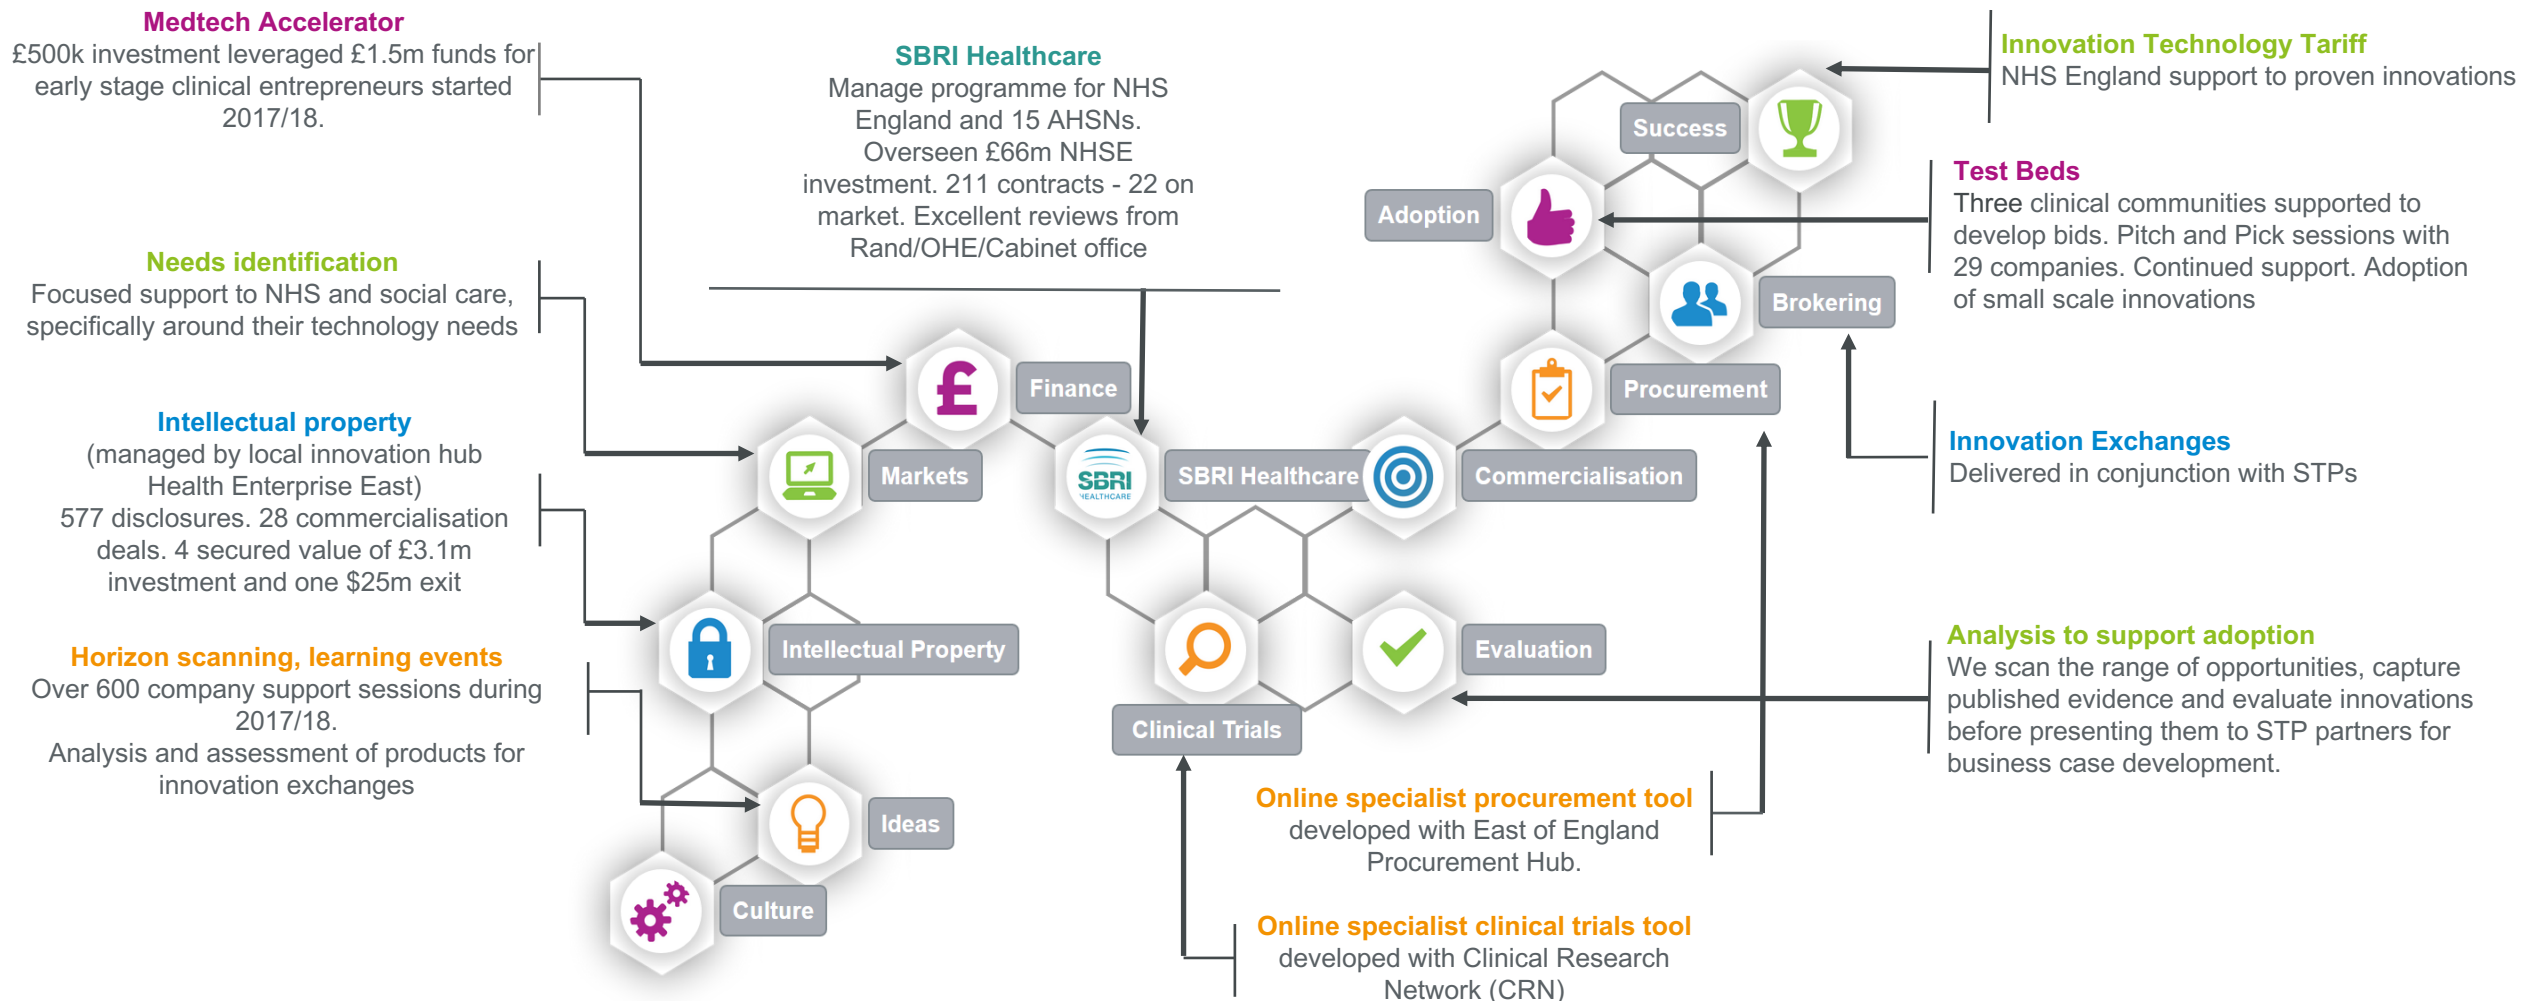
Medtech Accelerator
£500k investment leveraged £1.5m funds for early stage clinical entrepreneurs started 2017/18.

SBRI Healthcare
Manage programme for NHS England and 15 AHSNs. Overseen £66m NHSE investment. 211 contracts - 22 on market. Excellent reviews from Rand/OHE/Cabinet office

Innovation Technology Tariff
NHS England support to proven innovations

Needs identification
Focused support to NHS and social care, specifically around their technology needs

Test Beds
Three clinical communities supported to develop bids. Pitch and Pick sessions with 29 companies. Continued support. Adoption of small scale innovations

Intellectual property
(managed by local innovation hub Health Enterprise East)
577 disclosures. 28 commercialisation deals. 4 secured value of £3.1m investment and one $25m exit

Innovation Exchanges
Delivered in conjunction with STPs

Horizon scanning, learning events
Over 600 company support sessions during 2017/18.
Analysis and assessment of products for innovation exchanges

Analysis to support adoption
We scan the range of opportunities, capture published evidence and evaluate innovations before presenting them to STP partners for business case development.

Success
Adoption
Brokering
Procurement
Finance
Markets
SBRI HEALTHCARE
SBRI Healthcare
Commercialisation
Intellectual Property
Evaluation
Clinical Trials
Ideas
Culture

Online specialist procurement tool
developed with East of England Procurement Hub.

Online specialist clinical trials tool
developed with Clinical Research Network (CRN)